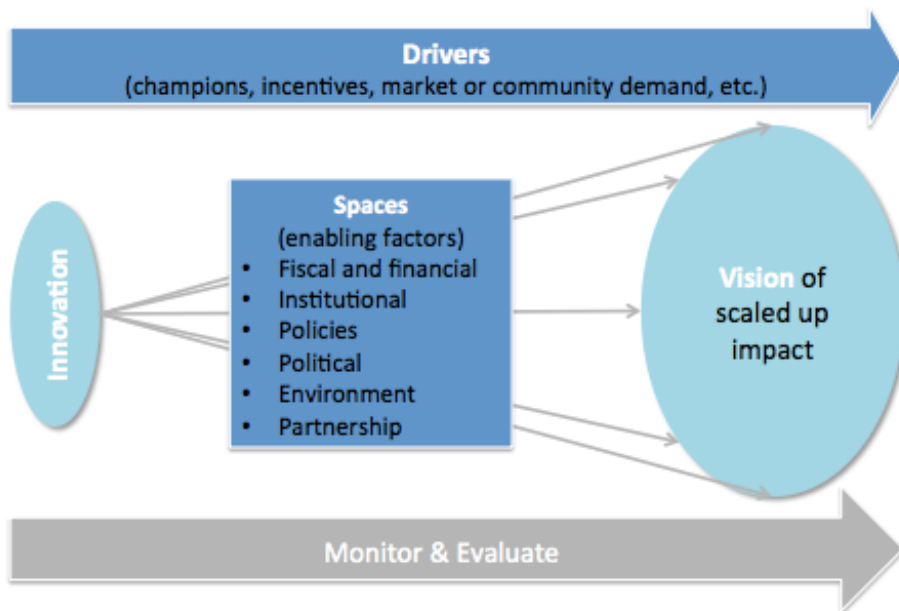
Drivers
(champions, incentives, market or community demand, etc.)

Innovation

Spaces
(enabling factors)
• Fiscal and financial
• Institutional
• Policies
• Political
• Environment
• Partnership

Vision of scaled up impact

Monitor & Evaluate